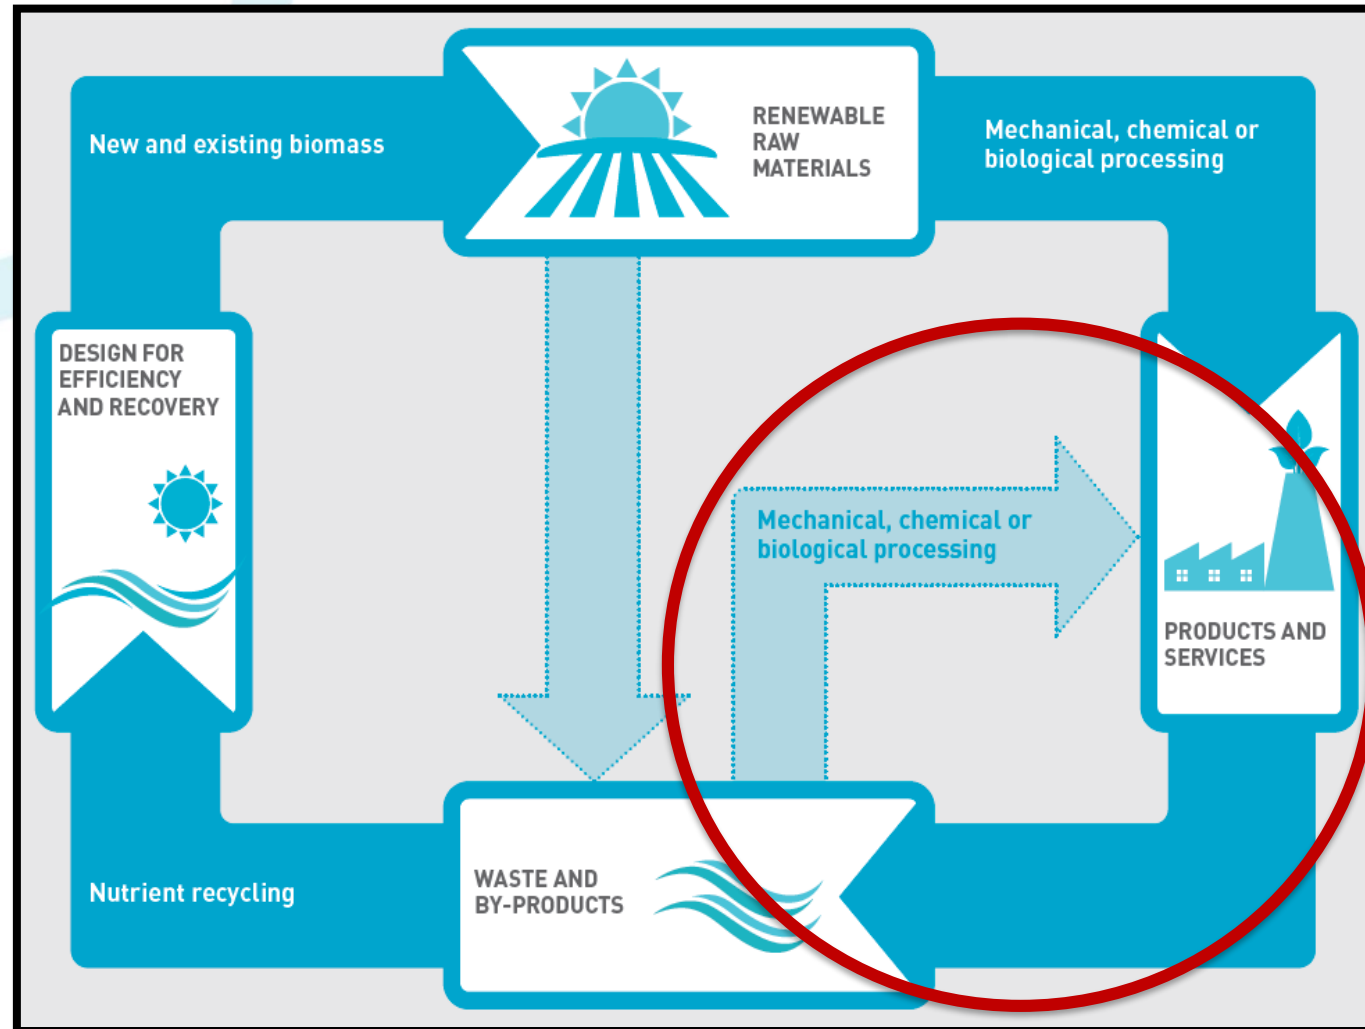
New and existing biomass

RENEWABLE RAW MATERIALS

Mechanical, chemical or biological processing

DESIGN FOR EFFICIENCY AND RECOVERY

Mechanical, chemical or biological processing

PRODUCTS AND SERVICES

Nutrient recycling

WASTE AND BY-PRODUCTS